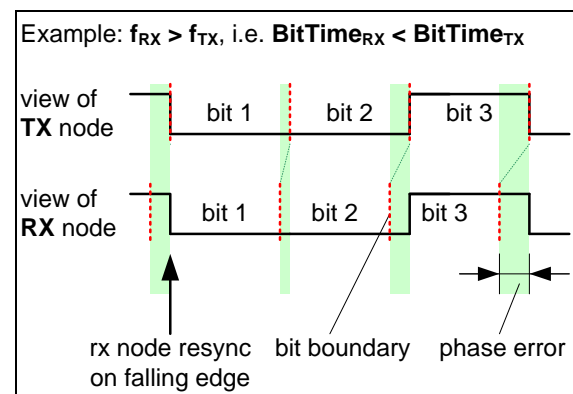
Example: $\mathbf{f_{RX} > f_{TX}}$, i.e. $\mathbf{BitTime_{RX} < BitTime_{TX}}$

view of **TX** node

bit 1

bit 2

bit 3

view of **RX** node

bit 1

bit 2

bit 3

rx node resync on falling edge

bit boundary

phase error